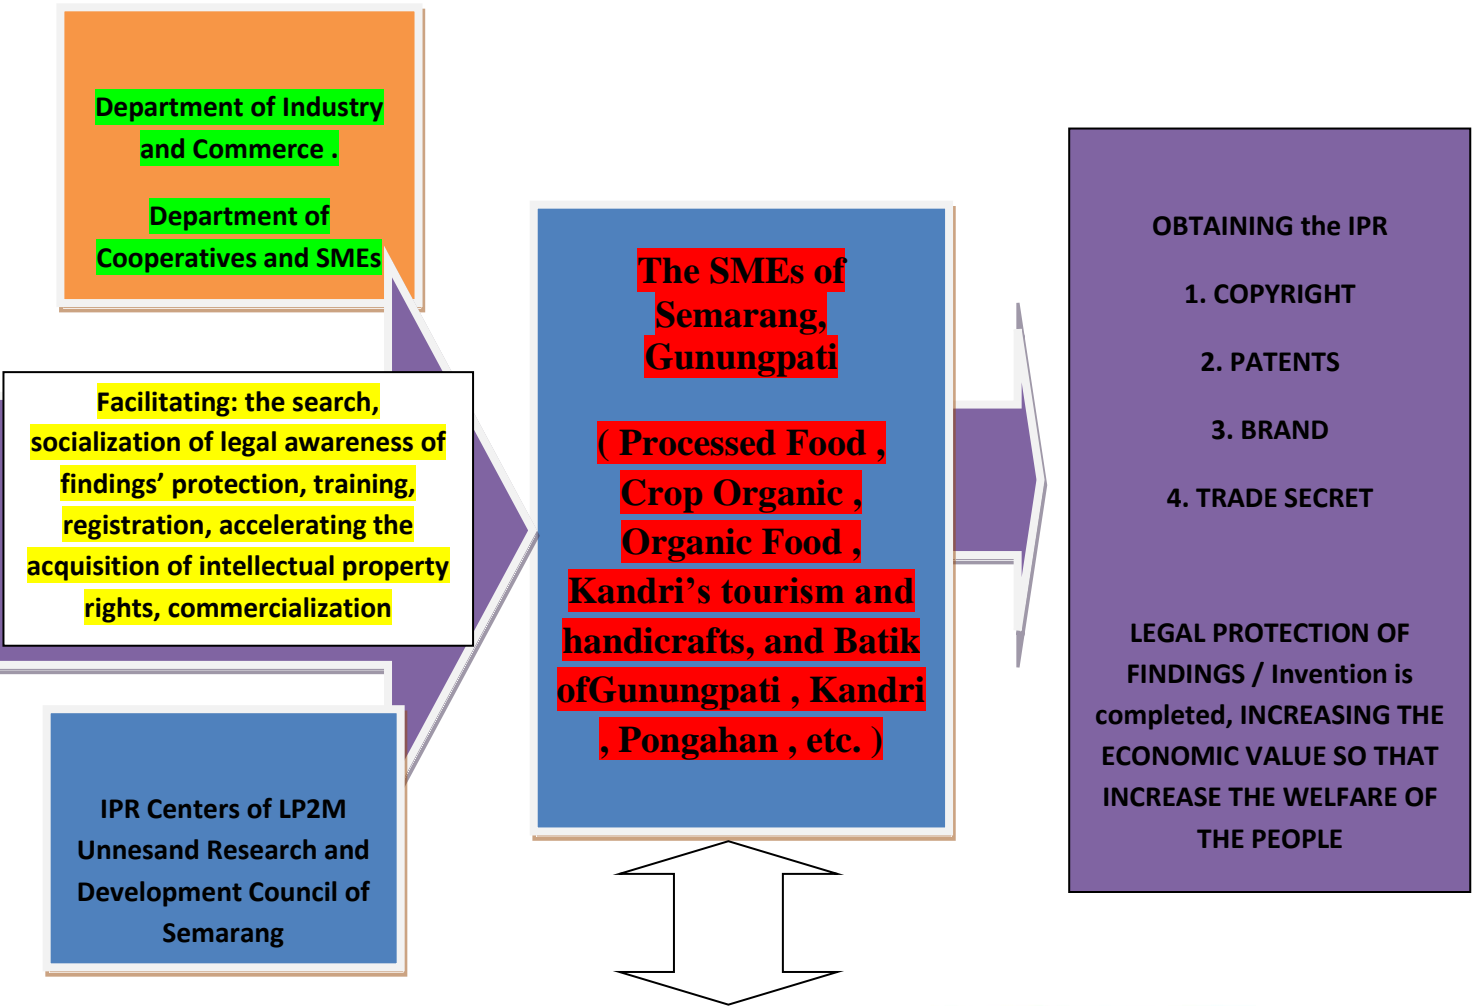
Department of Industry and Commerce .

Department of Cooperatives and SMEs

Facilitating: the search, socialization of legal awareness of findings' protection, training, registration, accelerating the acquisition of intellectual property rights, commercialization

IPR Centers of LP2M Unnesand Research and Development Council of Semarang

The SMEs of Semarang, Gunungpati

( Processed Food , Crop Organic , Organic Food , Kandri's tourism and handicrafts, and Batik ofGunungpati , Kandri , Pongahan , etc. )

OBTAINING the IPR

1. COPYRIGHT

2. PATENTS

3. BRAND

4. TRADE SECRET

LEGAL PROTECTION OF FINDINGS / Invention is completed, INCREASING THE ECONOMIC VALUE SO THAT INCREASE THE WELFARE OF THE PEOPLE